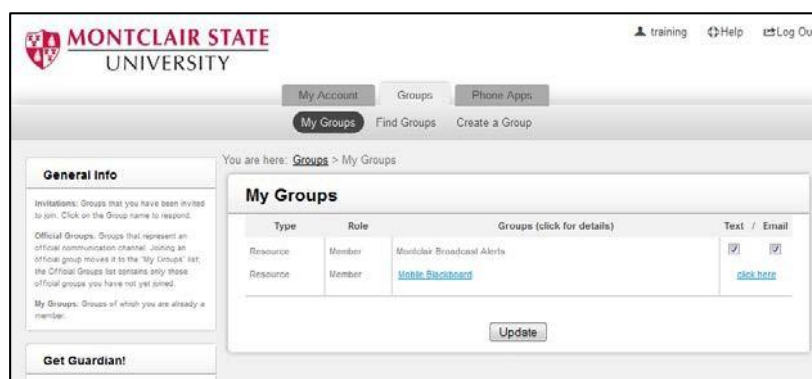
MONTCLAIR STATE
UNIVERSITY

training Help Log Ou

My Account Groups Phone Apps

My Groups Find Groups Create a Group

General Info

Invitations: Groups that you have been invited to join. Click on the Group name to respond.

Official Groups: Groups that represent an official communication channel. Joining an official group moves it to the "My Groups" list; the Official Groups list contains only those official groups you have not yet joined.

My Groups: Groups of which you are already a member.

Get Guardian!

You are here: Groups > My Groups

My Groups

| Type | Role | Groups (click for details) | Text / Email |
|---|---|---|---|
| Resource | Member | Montclair Broadcast Alerts | ☑ ☑ |
| Resource | Member | Mobile Blackboard | click here |

Update